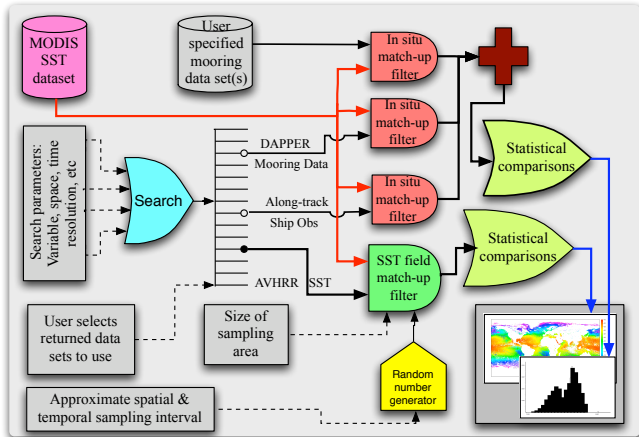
MODIS SST dataset

User specified mooring data set(s)

In situ match-up filter

In situ match-up filter

In situ match-up filter

Search parameters: Variable, space, time resolution, etc

Search

DAPPER

Mooring Data

Along-track

Ship Obs

AVHRR SST

SST field match-up filter

Statistical comparisons

Statistical comparisons

User selects returned data sets to use

Size of sampling area

Random number generator

Approximate spatial & temporal sampling interval